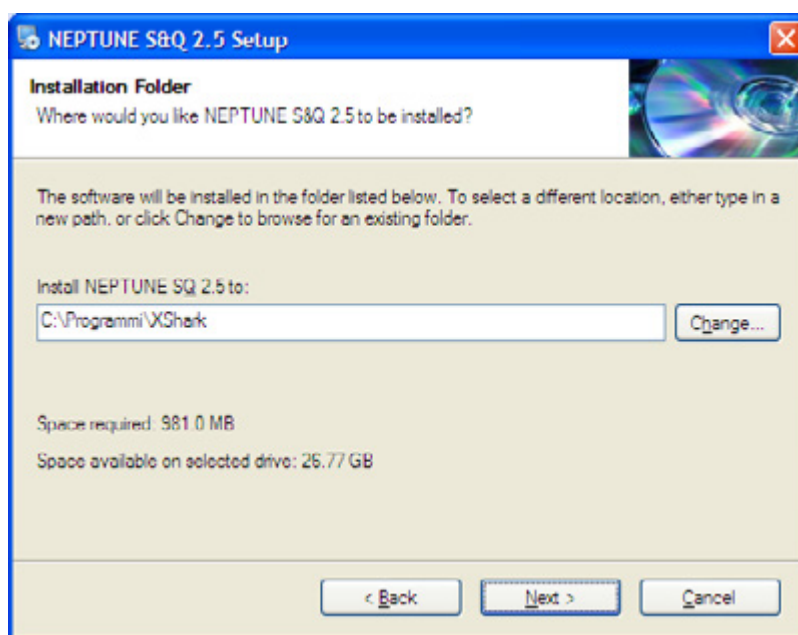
NEPTUNE S&Q 2.5 Setup

Installation Folder
Where would you like NEPTUNE S&Q 2.5 to be installed?

The software will be installed in the folder listed below. To select a different location, either type in a new path, or click Change to browse for an existing folder.

Install NEPTUNE SQ 2.5 to:

C:\Programmi\XShark

Change...

Space required: 981.0 MB

Space available on selected drive: 26.77 GB

< Back

Next >

Cancel